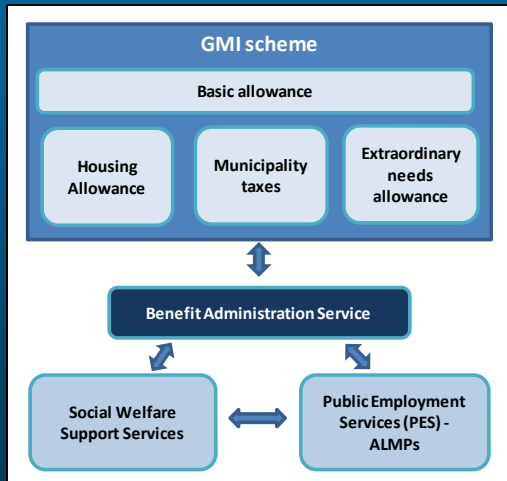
GMI scheme

Basic allowance

Housing Allowance

Municipality taxes

Extraordinary needs allowance

Benefit Administration Service

Social Welfare Support Services

Public Employment Services (PES) - ALMPs